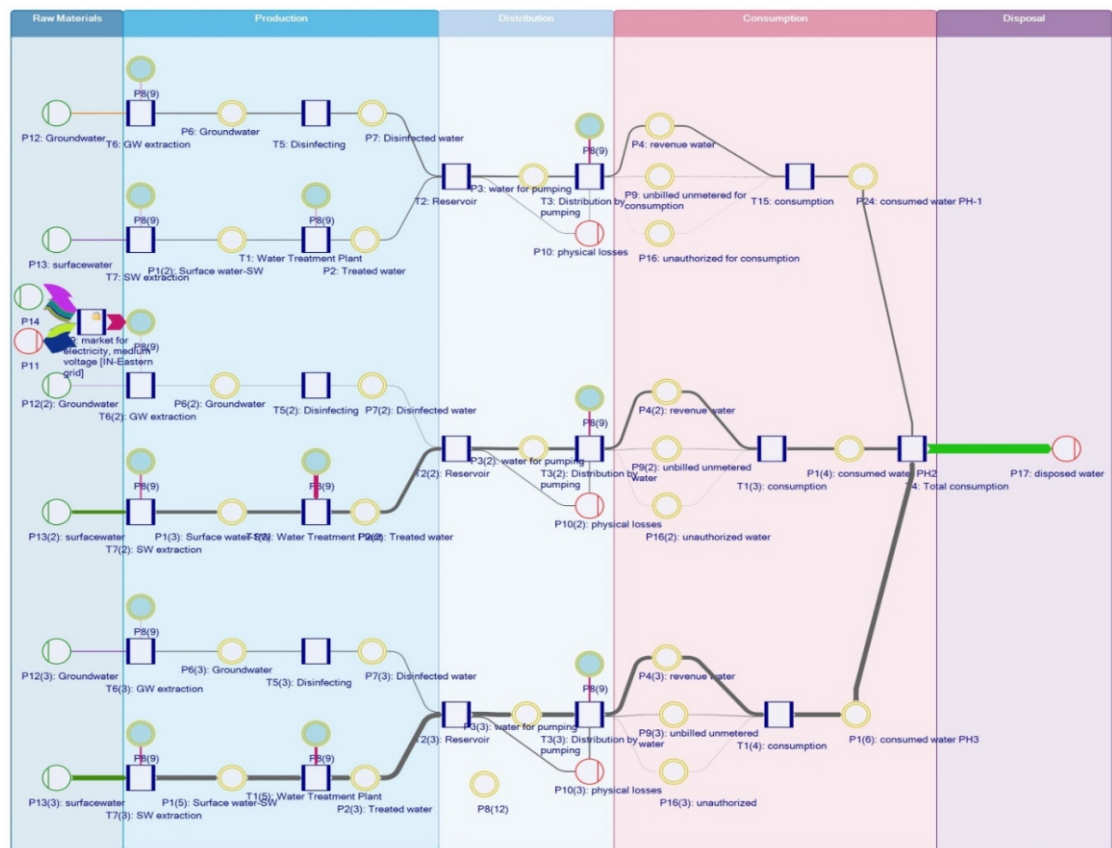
Raw Materials
Production
Distribution
Consumption
Disposal

P8(9)
P12: Groundwater
T6: GW extraction
P6: Groundwater
T5: Disinfecting
P7: Disinfected water
P8(9)
P4: revenue water
P3: water for pumping
T3: Distribution by pumping
P9: unbilled unmetered for consumption
T15: consumption
P24: consumed water PH-1
T2: Reservoir
P8(9)
P8(9)
P10: physical losses
P16: unauthorized for consumption
P13: surfacewater
T7: SW extraction
P1(2): Surface water-SW
T1: Water Treatment Plant
P2: Treated water
P14
P11
T?: market for electricity, medium voltage [IN-Eastern grid]
P8(9)
P12(2): Groundwater
T6(2): GW extraction
P6(2): Groundwater
T5(2): Disinfecting
P7(2): Disinfected water
P8(9)
P4(2): revenue water
T2(2): Reservoir
P3(2): water for pumping
T3(2): Distribution by pumping
P9(2): unbilled unmetered water
T1(3): consumption
P1(4): consumed water PH2
T4: Total consumption
P17: disposed water
P8(9)
P8(9)
P13(2): surfacewater
T7(2): SW extraction
P1(3): Surface water-SW
T1(2): Water Treatment Plant
P2(2): Treated water
P10(2): physical losses
P16(2): unauthorized water
P8(9)
P12(3): Groundwater
T6(3): GW extraction
P6(3): Groundwater
T5(3): Disinfecting
P7(3): Disinfected water
P8(9)
P4(3): revenue water
T2(3): Reservoir
P3(3): water for pumping
T3(3): Distribution by pumping
P9(3): unbilled unmetered water
T1(4): consumption
P1(6): consumed water PH3
P8(9)
P8(9)
P13(3): surfacewater
T7(3): SW extraction
P1(5): Surface water-SW
T1(5): Water Treatment Plant
P2(3): Treated water
P8(12)
P10(3): physical losses
P16(3): unauthorized